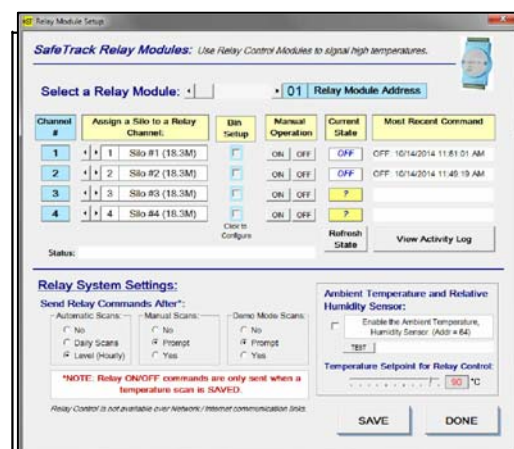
Relay Module Setup

SafeTrack Relay Modules: Use Relay Control Modules to signal high temperatures.

Select a Relay Module: 01 Relay Module Address

| Channel # | Assign a Silo to a Relay Channel: | Bin Setup | Manual Operation | Current State | Most Recent Command |
|---|---|---|---|---|---|
| 1 | 1 Silo #1 (18.3M) | | ON OFF | OFF | OFF: 10/14/2014 11:51:01 AM |
| 2 | 2 Silo #2 (18.3M) | | ON OFF | OFF | OFF: 10/14/2014 11:49:19 AM |
| 3 | 3 Silo #3 (18.3M) | | ON OFF | ? | |
| 4 | 4 Silo #4 (18.3M) | | ON OFF | ? | |

Click to Configure

Refresh State

View Activity Log

Status:

Relay System Settings:

Send Relay Commands After*:

Automatic Scans: No, Daily Scans, Level (Hourly)

Manual Scans: No, Prompt, Yes

Demo Mode Scans: No, Prompt, Yes

*NOTE: Relay ON/OFF commands are only sent when a temperature scan is SAVED.

Relay Control is not available over Network / Internet communication links.

Ambient Temperature and Relative Humidity Sensor:

Enable the Ambient Temperature, Humidity Sensor (Addr = 64)

TEST

Temperature Setpoint for Relay Control:

90 °C

SAVE

DONE